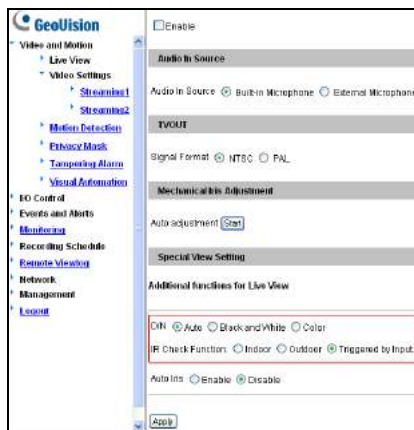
GeoVision

Video and Motion
Live View
Video Settings
Streaming1
Streaming2
Motion Detection
Privacy Mask
Tampering Alarm
Visual Automation
IO Control
Events and Alerts
Monitoring
Recording Schedule
Remote ViewLog
Network
Management
Logout

Enable

Audio In Source

Audio In Source Built-in Microphone External Microphone

TVOUT

Signal Format NTSC PAL

Mechanical Iris Adjustment

Auto adjustment Start

Special View Setting

Additional functions for Live View

D/N Auto Black and White Color

IR Check Function Indoor Outdoor Triggered by Input

Auto Iris Enable Disable

Apply